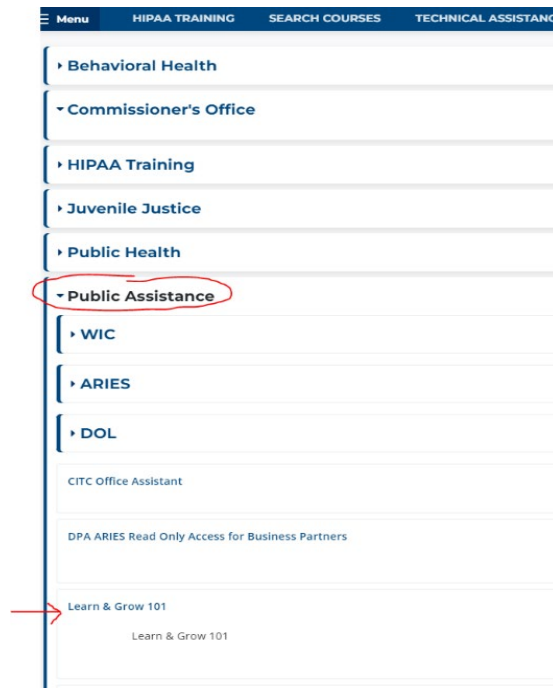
Menu HIPAA TRAINING SEARCH COURSES TECHNICAL ASSISTANC

Behavioral Health

Commissioner's Office

HIPAA Training

Juvenile Justice

Public Health

Public Assistance

WIC

ARIES

DOL

CITC Office Assistant

DPA ARIES Read Only Access for Business Partners

Learn & Grow 101

Learn & Grow 101